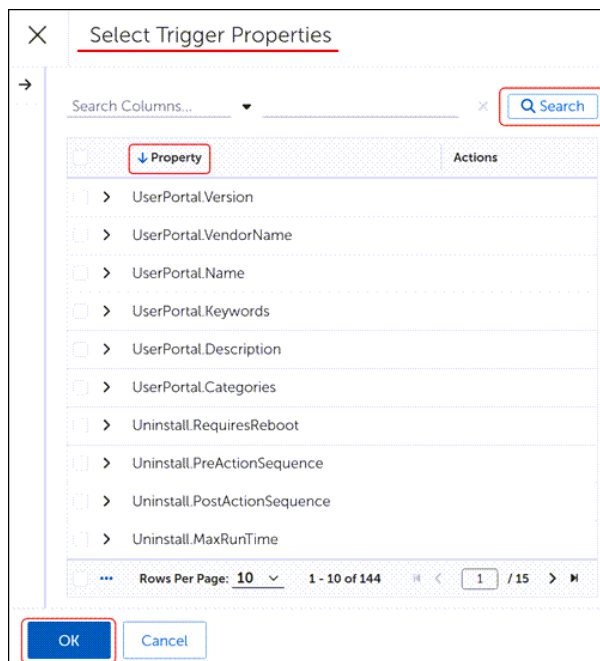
Select Trigger Properties

Search Columns...

Search

| Property | Actions |
|---|---|
| UserPortal.Version | |
| UserPortal.VendorName | |
| UserPortal.Name | |
| UserPortal.Keywords | |
| UserPortal.Description | |
| UserPortal.Categories | |
| Uninstall.RequiresReboot | |
| Uninstall.PreActionSequence | |
| Uninstall.PostActionSequence | |
| Uninstall.MaxRunTime | |

Rows Per Page: 10 1 - 10 of 144 1 / 15

OK Cancel